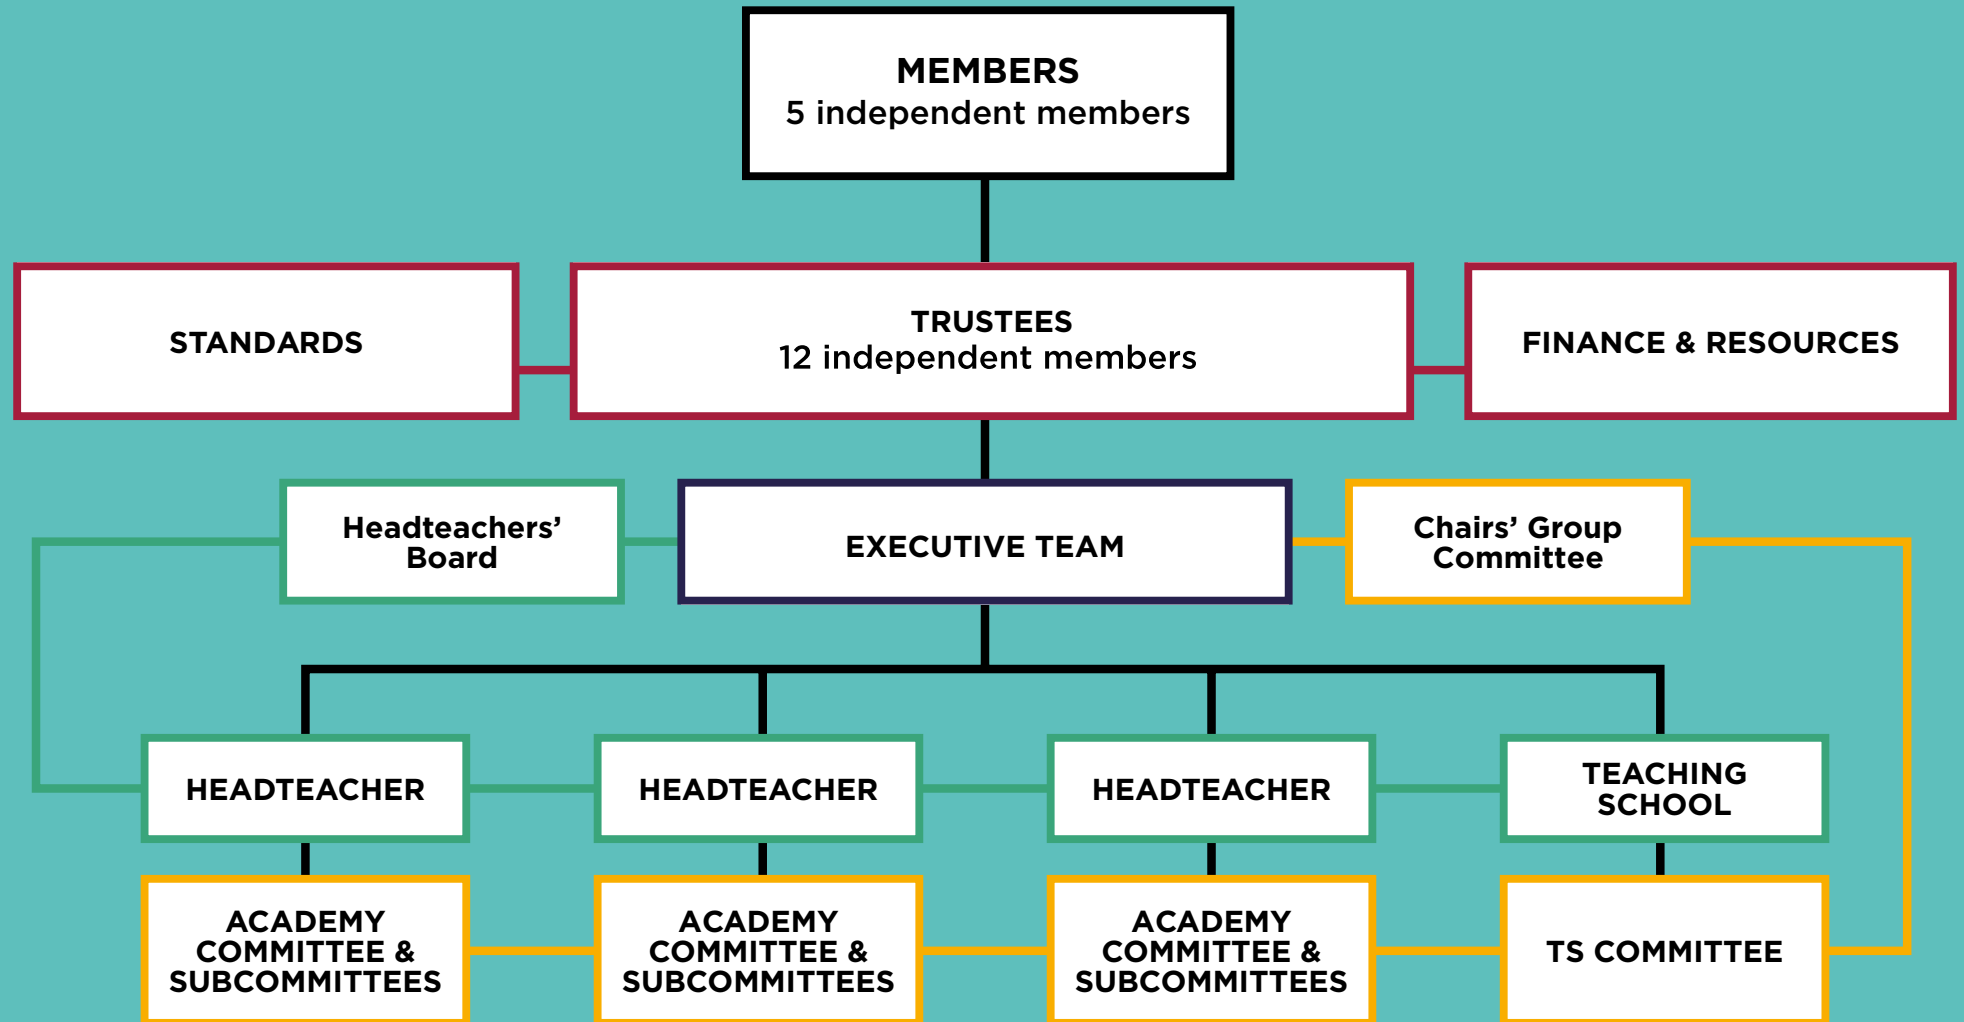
MEMBERS
5 independent members

STANDARDS

TRUSTEES
12 independent members

FINANCE & RESOURCES

Headteachers' Board

EXECUTIVE TEAM

Chairs' Group Committee

HEADTEACHER

HEADTEACHER

HEADTEACHER

TEACHING SCHOOL

ACADEMY COMMITTEE & SUBCOMMITTEES

ACADEMY COMMITTEE & SUBCOMMITTEES

ACADEMY COMMITTEE & SUBCOMMITTEES

TS COMMITTEE